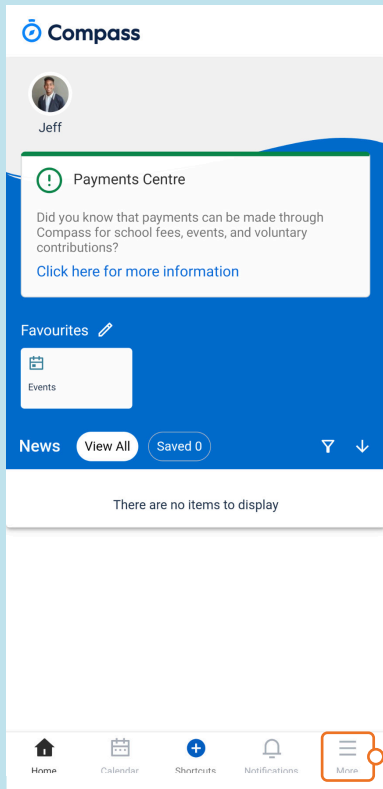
Compass

Jeff

Payments Centre

Did you know that payments can be made through Compass for school fees, events, and voluntary contributions?

Click here for more information

Favourites

Events

News View All Saved 0

There are no items to display

Home Calendar Shortcuts Notifications More